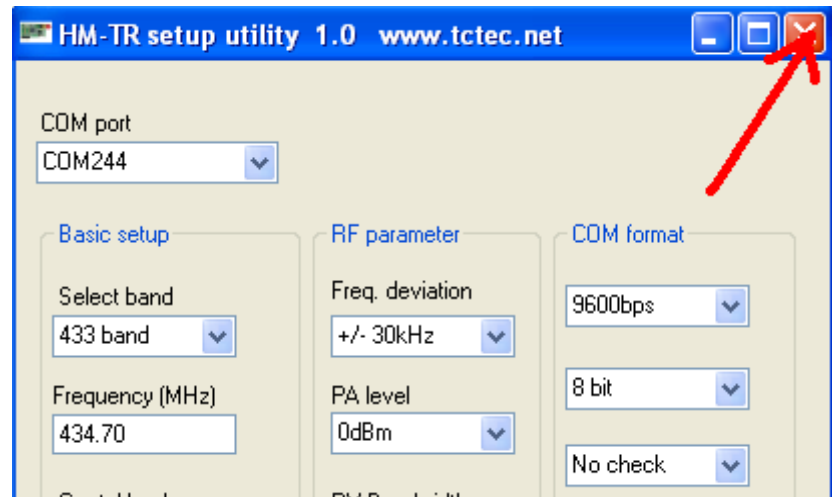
HM-TR setup utility 1.0 www.tctec.net

COM port
COM244

Basic setup

Select band
433 band

Frequency (MHz)
434.70

RF parameter

Freq. deviation
+/- 30kHz

PA level
0dBm

COM format

9600bps

8 bit

No check